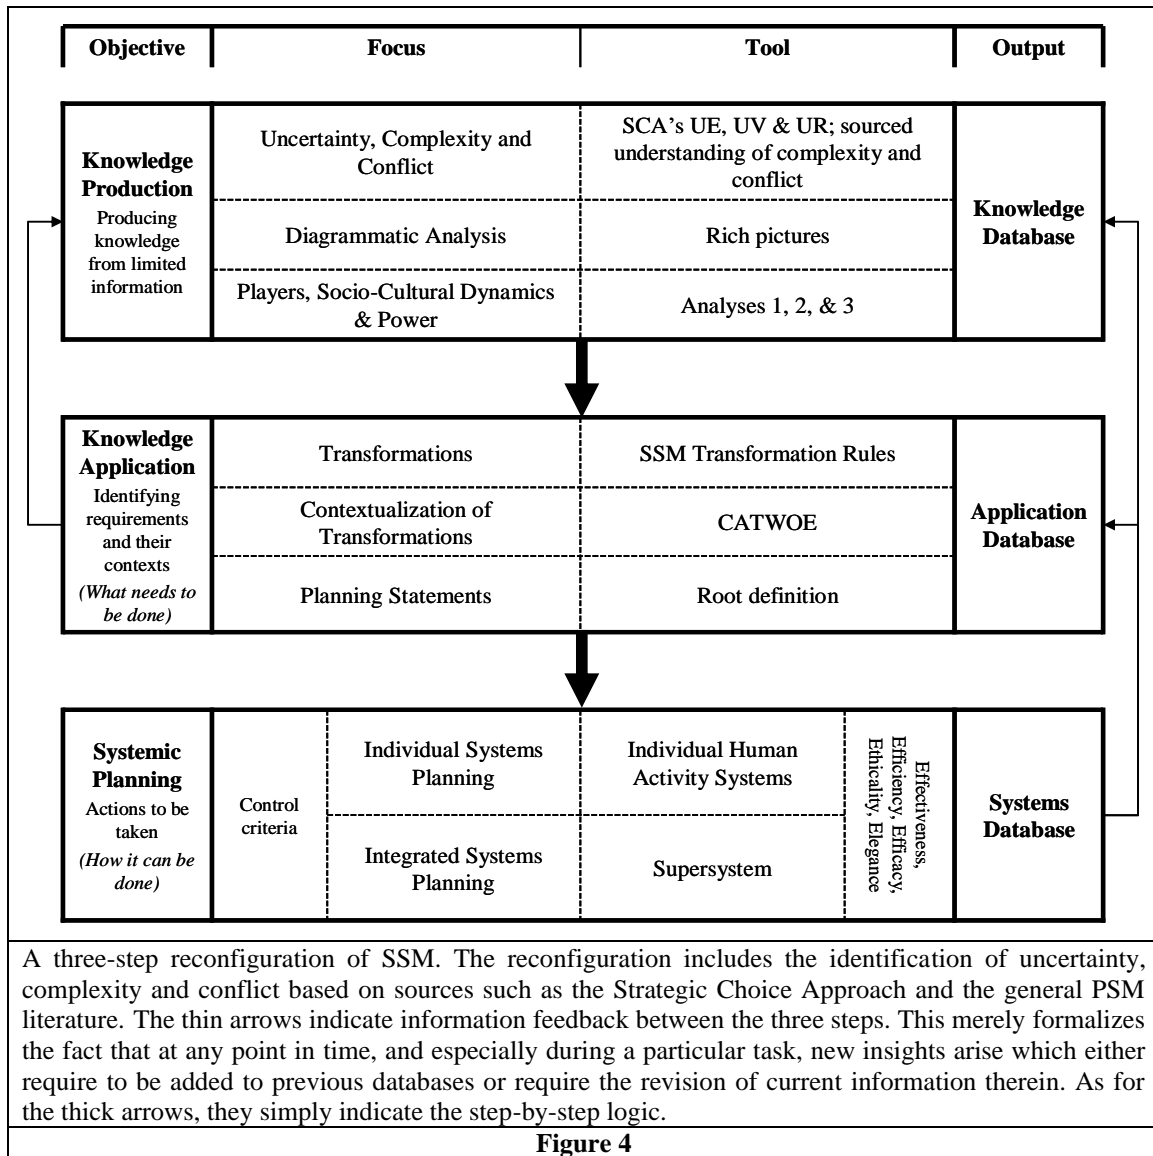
| Objective | Focus | Tool | Output |
|---|---|---|---|

**Knowledge Production**
Producing knowledge from limited information

| Focus | Tool |
|---|---|
| Uncertainty, Complexity and Conflict | SCA's UE, UV & UR; sourced understanding of complexity and conflict |
| Diagrammatic Analysis | Rich pictures |
| Players, Socio-Cultural Dynamics & Power | Analyses 1, 2, & 3 |

**Knowledge Database**

**Knowledge Application**
Identifying requirements and their contexts
*(What needs to be done)*

| Focus | Tool |
|---|---|
| Transformations | SSM Transformation Rules |
| Contextualization of Transformations | CATWOE |
| Planning Statements | Root definition |

**Application Database**

**Systemic Planning**
Actions to be taken
*(How it can be done)*

Control criteria

| Focus | Tool |
|---|---|
| Individual Systems Planning | Individual Human Activity Systems |
| Integrated Systems Planning | Supersystem |

Effectiveness, Efficiency, Efficacy, Ethicality, Elegance

**Systems Database**

A three-step reconfiguration of SSM. The reconfiguration includes the identification of uncertainty, complexity and conflict based on sources such as the Strategic Choice Approach and the general PSM literature. The thin arrows indicate information feedback between the three steps. This merely formalizes the fact that at any point in time, and especially during a particular task, new insights arise which either require to be added to previous databases or require the revision of current information therein. As for the thick arrows, they simply indicate the step-by-step logic.

**Figure 4**